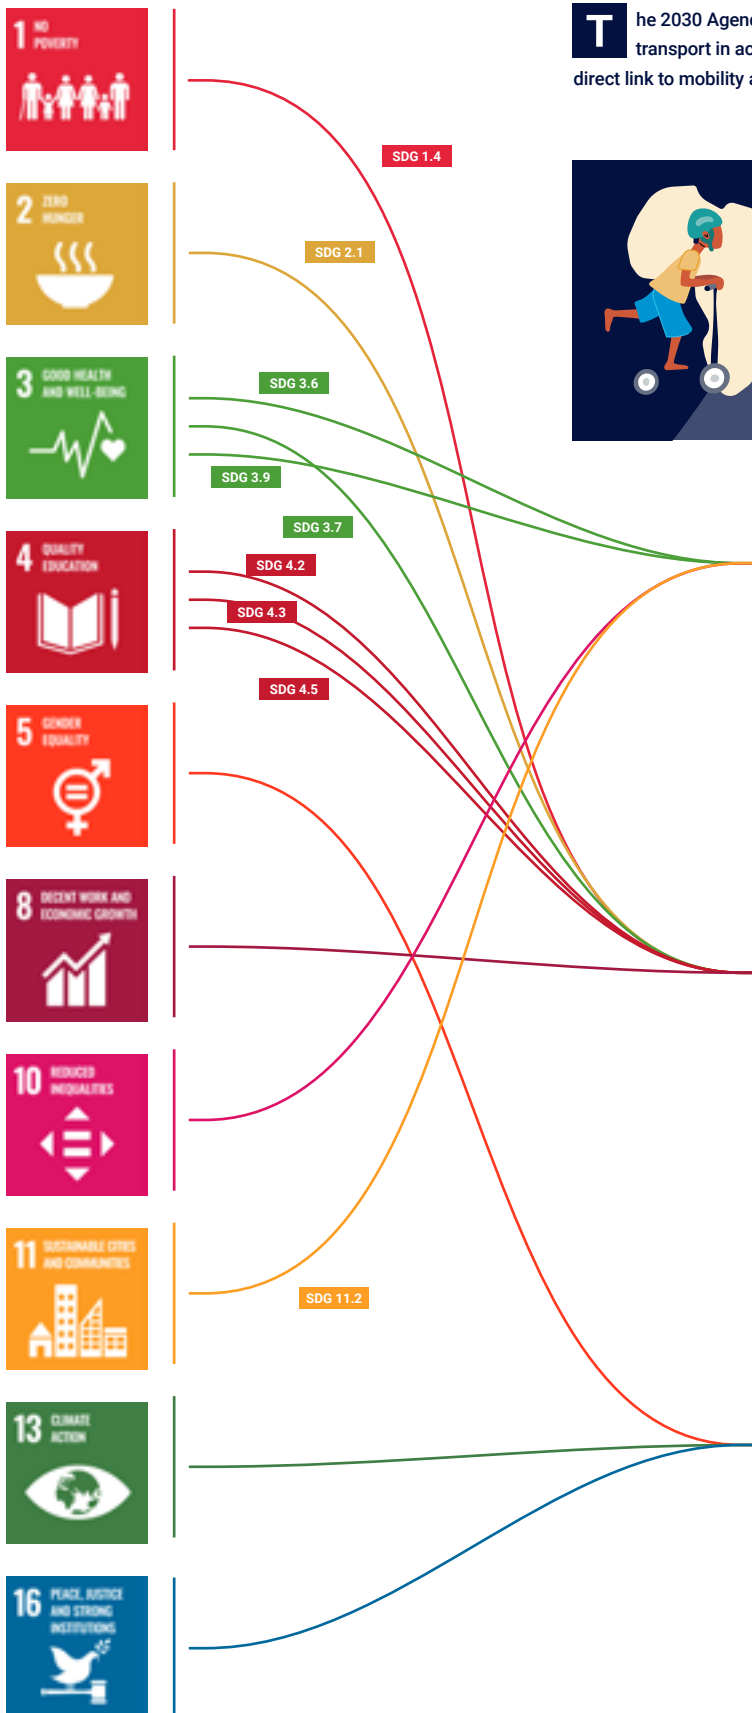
1 NO POVERTY

2 ZERO HUNGER

3 GOOD HEALTH AND WELL-BEING

4 QUALITY EDUCATION

5 GENDER EQUALITY

8 DECENT WORK AND ECONOMIC GROWTH

10 REDUCED INEQUALITIES

11 SUSTAINABLE CITIES AND COMMUNITIES

13 CLIMATE ACTION

16 PEACE, JUSTICE AND STRONG INSTITUTIONS

T he 2030 Agen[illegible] transport in ac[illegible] direct link to mobility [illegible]

SDG 1.4

SDG 2.1

SDG 3.6

SDG 3.9

SDG 3.7

SDG 4.2

SDG 4.3

SDG 4.5

SDG 11.2